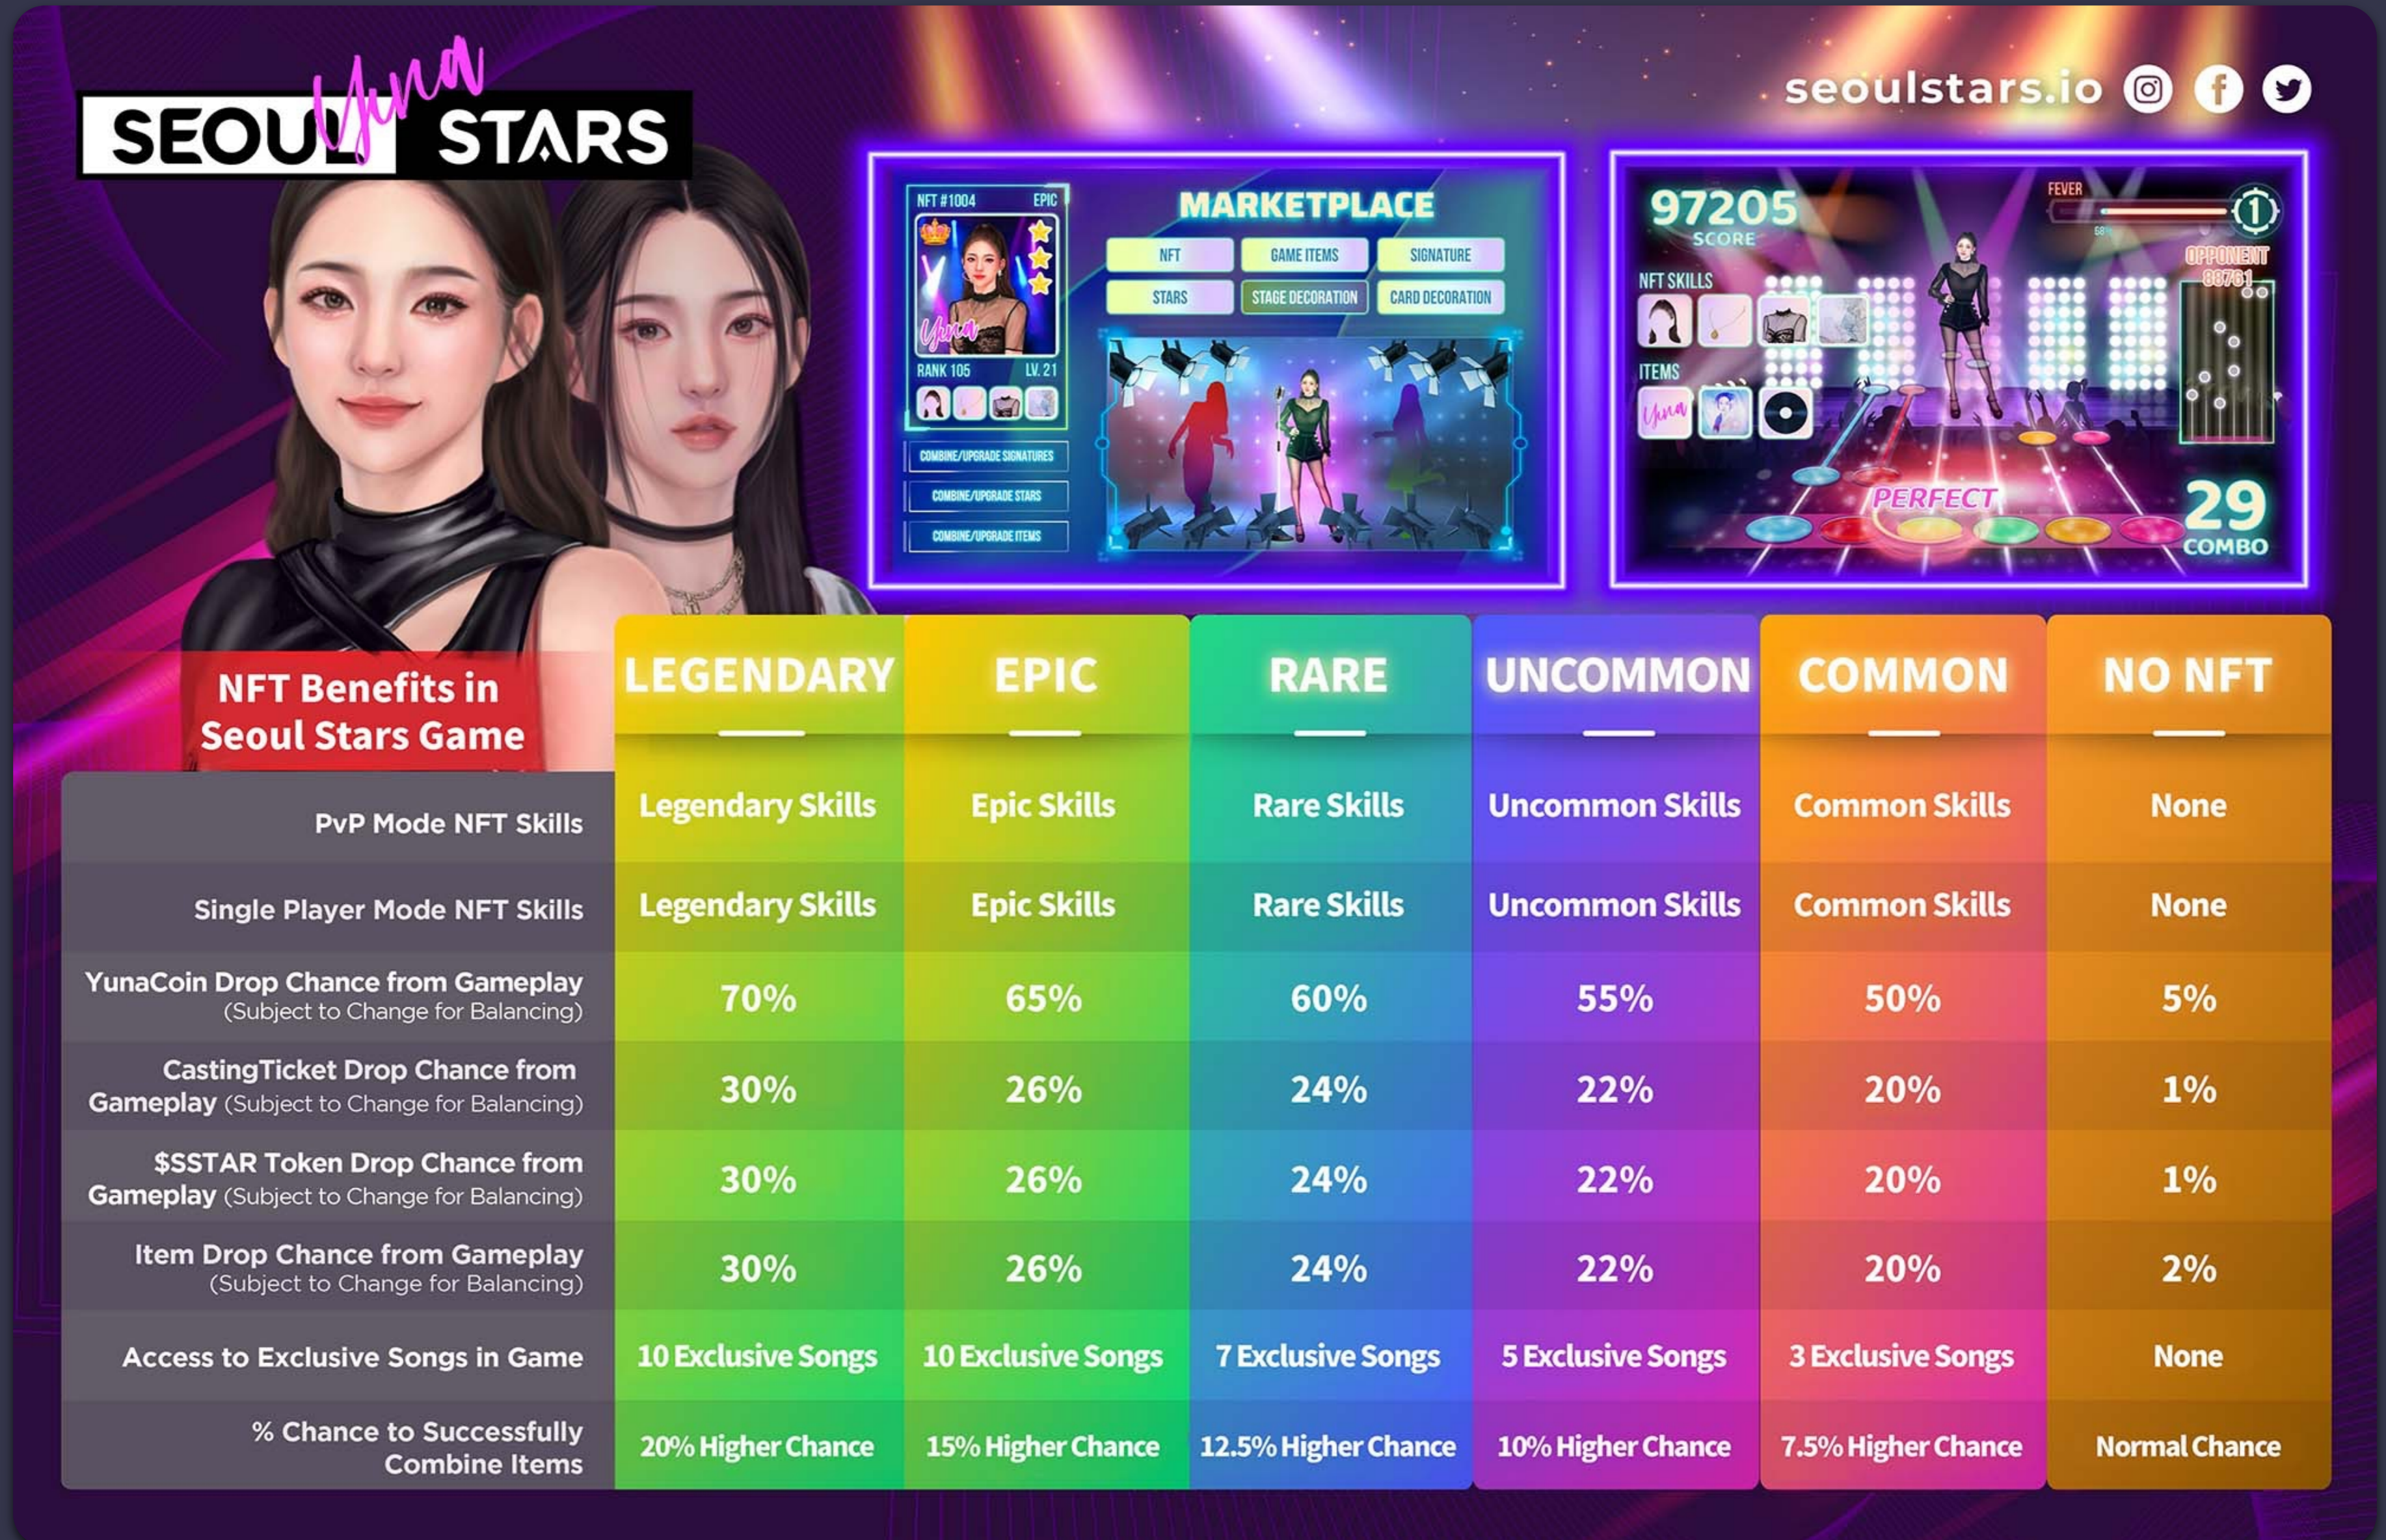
SEOUL Yuna STARS

seoulstars.io

NFT #1004 EPIC
Yuna
RANK 105 LV. 21
COMBINE/UPGRADE SIGNATURES
COMBINE/UPGRADE STARS
COMBINE/UPGRADE ITEMS

MARKETPLACE
NFT
GAME ITEMS
SIGNATURE
STARS
STAGE DECORATION
CARD DECORATION

97205
SCORE
FEVER
1
OPPONENT
88761
NFT SKILLS
ITEMS
Yuna
PERFECT
29
COMBO

| NFT Benefits in Seoul Stars Game | LEGENDARY | EPIC | RARE | UNCOMMON | COMMON | NO NFT |
|---|---|---|---|---|---|---|
| PvP Mode NFT Skills | Legendary Skills | Epic Skills | Rare Skills | Uncommon Skills | Common Skills | None |
| Single Player Mode NFT Skills | Legendary Skills | Epic Skills | Rare Skills | Uncommon Skills | Common Skills | None |
| YunaCoin Drop Chance from Gameplay (Subject to Change for Balancing) | 70% | 65% | 60% | 55% | 50% | 5% |
| CastingTicket Drop Chance from Gameplay (Subject to Change for Balancing) | 30% | 26% | 24% | 22% | 20% | 1% |
| $SSTAR Token Drop Chance from Gameplay (Subject to Change for Balancing) | 30% | 26% | 24% | 22% | 20% | 1% |
| Item Drop Chance from Gameplay (Subject to Change for Balancing) | 30% | 26% | 24% | 22% | 20% | 2% |
| Access to Exclusive Songs in Game | 10 Exclusive Songs | 10 Exclusive Songs | 7 Exclusive Songs | 5 Exclusive Songs | 3 Exclusive Songs | None |
| % Chance to Successfully Combine Items | 20% Higher Chance | 15% Higher Chance | 12.5% Higher Chance | 10% Higher Chance | 7.5% Higher Chance | Normal Chance |